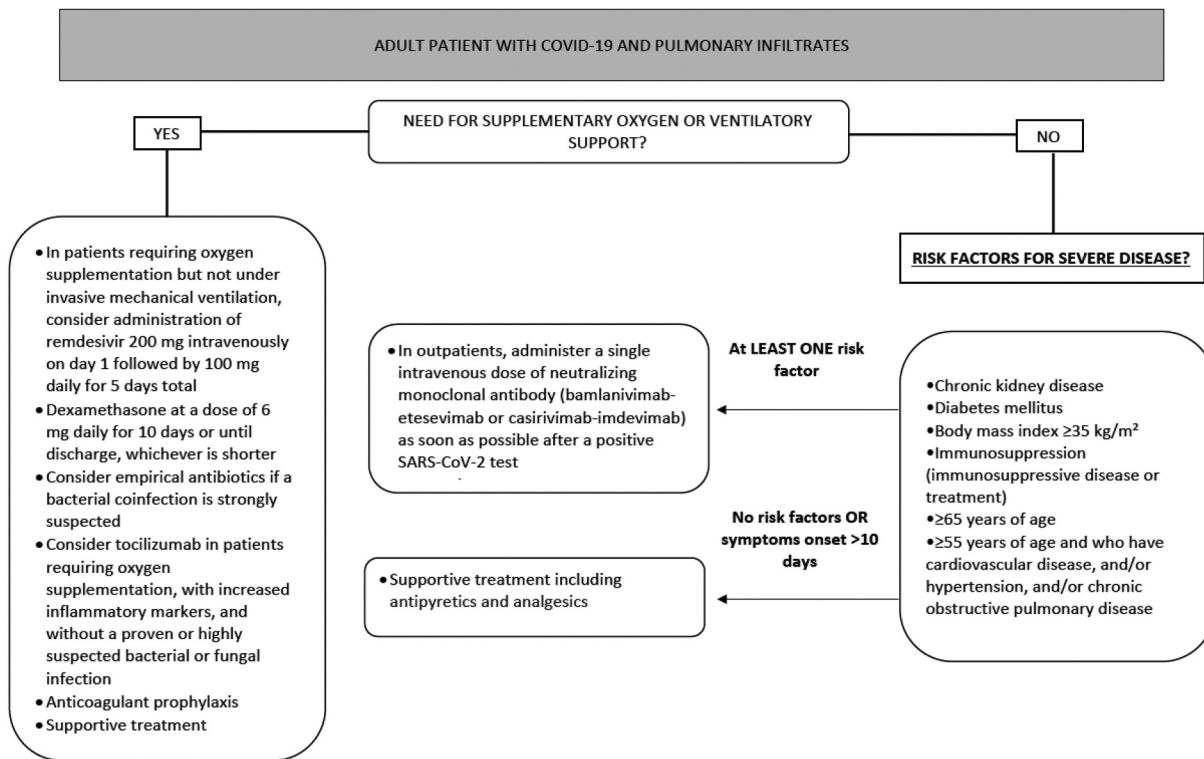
ADULT PATIENT WITH COVID-19 AND PULMONARY INFILTRATES

YES

NEED FOR SUPPLEMENTARY OXYGEN OR VENTILATORY SUPPORT?

NO

- In patients requiring oxygen supplementation but not under invasive mechanical ventilation, consider administration of remdesivir 200 mg intravenously on day 1 followed by 100 mg daily for 5 days total
- Dexamethasone at a dose of 6 mg daily for 10 days or until discharge, whichever is shorter
- Consider empirical antibiotics if a bacterial coinfection is strongly suspected
- Consider tocilizumab in patients requiring oxygen supplementation, with increased inflammatory markers, and without a proven or highly suspected bacterial or fungal infection
- Anticoagulant prophylaxis
- Supportive treatment

RISK FACTORS FOR SEVERE DISEASE?

- In outpatients, administer a single intravenous dose of neutralizing monoclonal antibody (bamlanivimab-etesevimab or casirivimab-imdevimab) as soon as possible after a positive SARS-CoV-2 test

At LEAST ONE risk factor

- Chronic kidney disease
- Diabetes mellitus
- Body mass index ≥35 kg/m²
- Immunosuppression (immunosuppressive disease or treatment)
- ≥65 years of age
- ≥55 years of age and who have cardiovascular disease, and/or hypertension, and/or chronic obstructive pulmonary disease

No risk factors OR symptoms onset >10 days

- Supportive treatment including antipyretics and analgesics